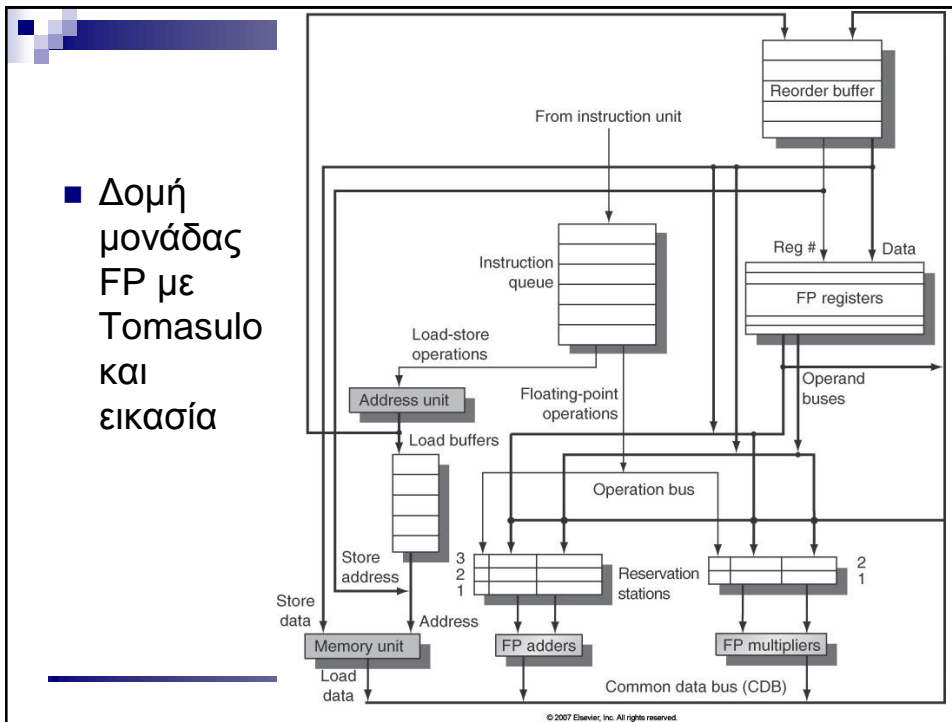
Δομή μονάδας FP με Tomasulo και εικασία

Reorder buffer

From instruction unit

Reg #

Data

Instruction queue

FP registers

Load-store operations

Address unit

Floating-point operations

Operand buses

Load buffers

Operation bus

Store address

3
2
1

Reservation stations

2
1

Store data

Address

Memory unit

FP adders

FP multipliers

Load data

Common data bus (CDB)

© 2007 Elsevier, Inc. All rights reserved.